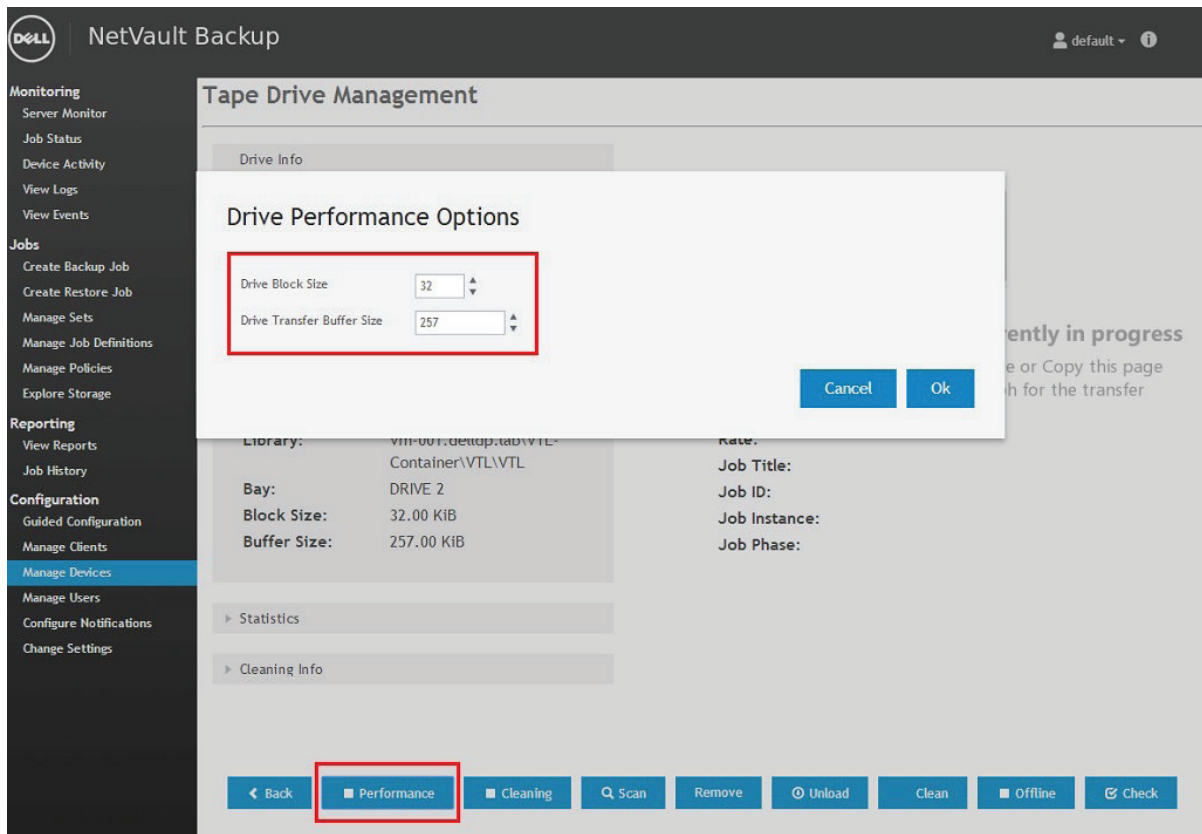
DELL NetVault Backup

default

Monitoring
Server Monitor
Job Status
Device Activity
View Logs
View Events
Jobs
Create Backup Job
Create Restore Job
Manage Sets
Manage Job Definitions
Manage Policies
Explore Storage
Reporting
View Reports
Job History
Configuration
Guided Configuration
Manage Clients
Manage Devices
Manage Users
Configure Notifications
Change Settings

Tape Drive Management

Drive Info

Drive Performance Options

Drive Block Size 32
Drive Transfer Buffer Size 257

Cancel Ok

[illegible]rently in progress
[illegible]e or Copy this page
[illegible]h for the transfer

Library: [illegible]-001.dellqp.lab\VTL-Container\VTL\VTL
Bay: DRIVE 2
Block Size: 32.00 KiB
Buffer Size: 257.00 KiB

Rate:
Job Title:
Job ID:
Job Instance:
Job Phase:

Statistics

Cleaning Info

Back Performance Cleaning Scan Remove Unload Clean Offline Check